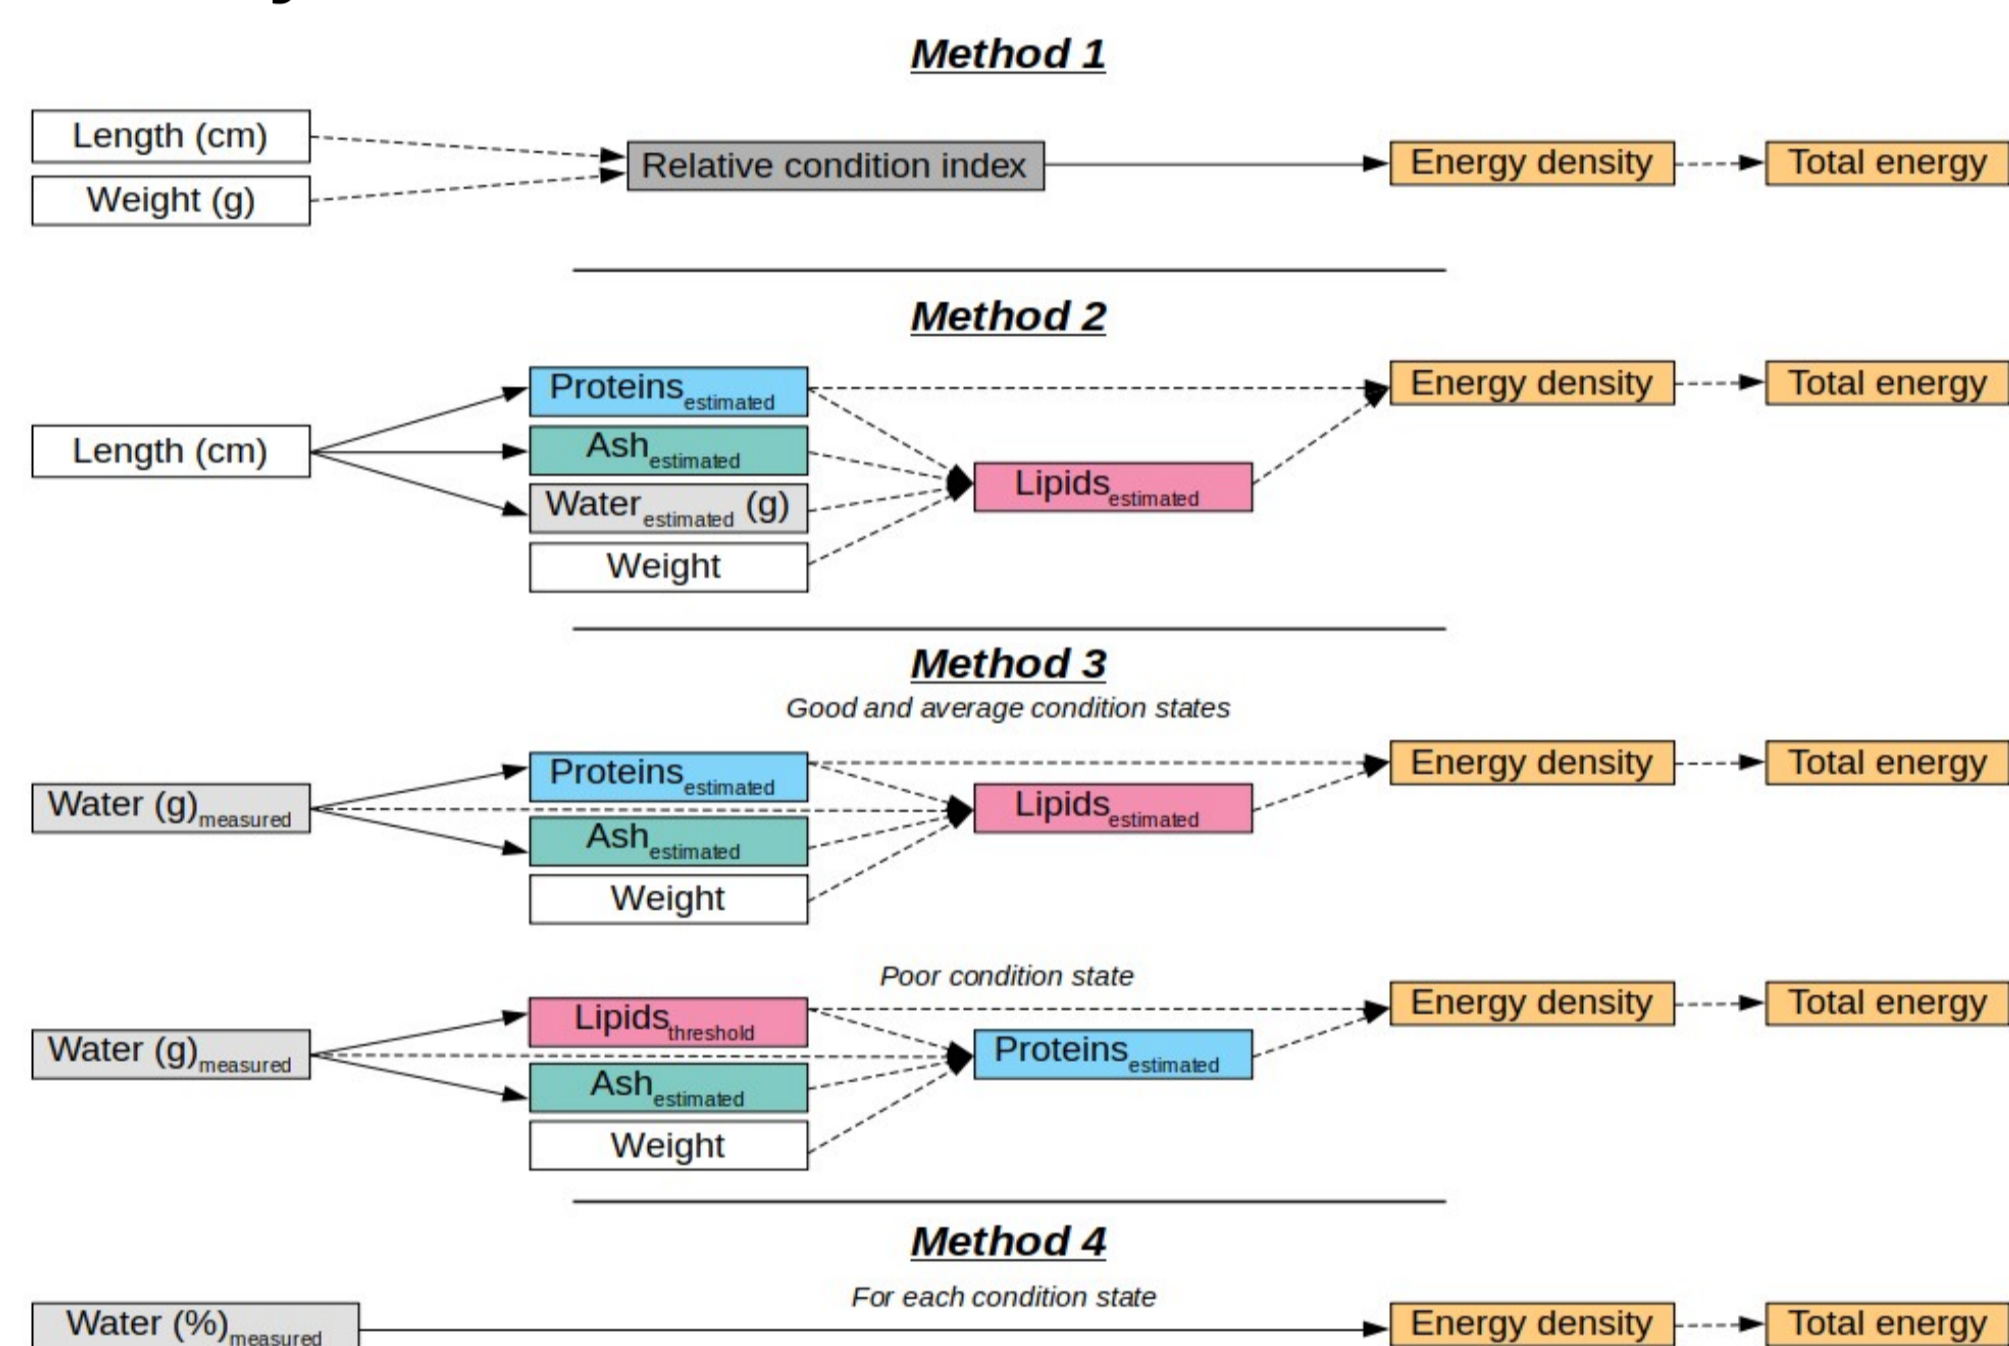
Method 1

Length (cm)
Weight (g)
Relative condition index
Energy density
Total energy

Method 2

Length (cm)
Proteins$_{estimated}$
Ash$_{estimated}$
Water$_{estimated}$ (g)
Weight
Lipids$_{estimated}$
Energy density
Total energy

Method 3

Good and average condition states

Water (g)$_{measured}$
Proteins$_{estimated}$
Ash$_{estimated}$
Weight
Lipids$_{estimated}$
Energy density
Total energy

Poor condition state

Water (g)$_{measured}$
Lipids$_{threshold}$
Ash$_{estimated}$
Weight
Proteins$_{estimated}$
Energy density
Total energy

Method 4

For each condition state

Water (%)$_{measured}$
Energy density
Total energy